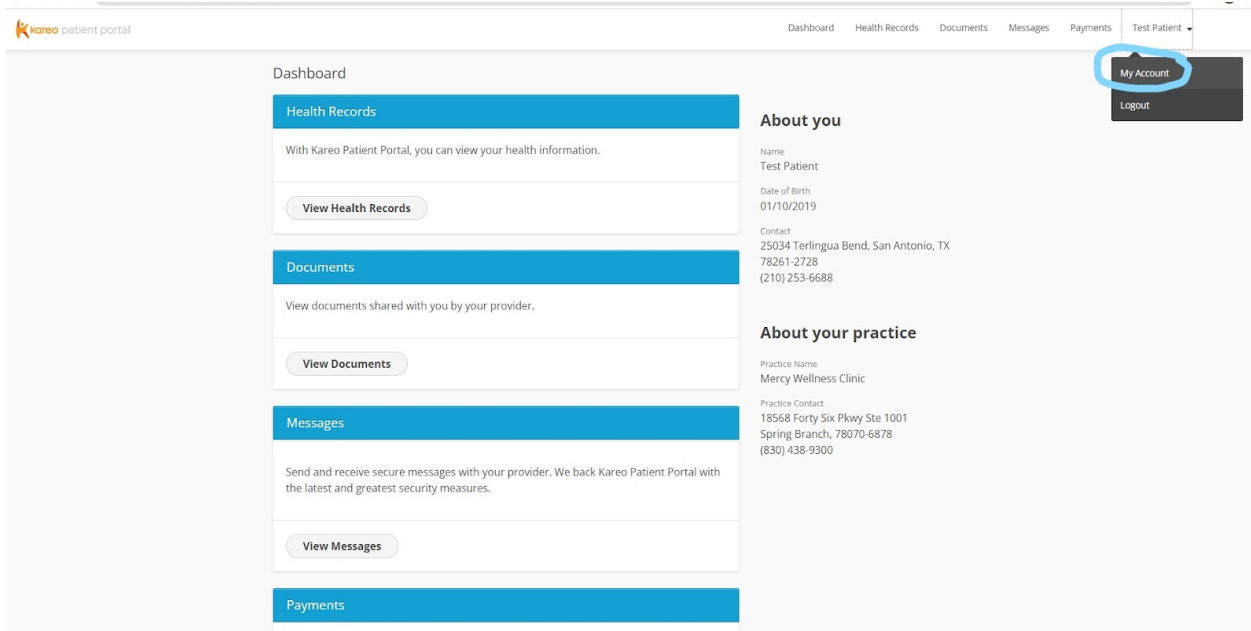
kareo patient portal

Dashboard Health Records Documents Messages Payments Test Patient

My Account
Logout

Dashboard

Health Records

With Kareo Patient Portal, you can view your health information.

View Health Records

Documents

View documents shared with you by your provider.

View Documents

Messages

Send and receive secure messages with your provider. We back Kareo Patient Portal with the latest and greatest security measures.

View Messages

Payments

About you

Name
Test Patient

Date of Birth
01/10/2019

Contact
25034 Terlingua Bend, San Antonio, TX 78261-2728
(210) 253-6688

About your practice

Practice Name
Mercy Wellness Clinic

Practice Contact
18568 Forty Six Pkwy Ste 1001
Spring Branch, 78070-6878
(830) 438-9300